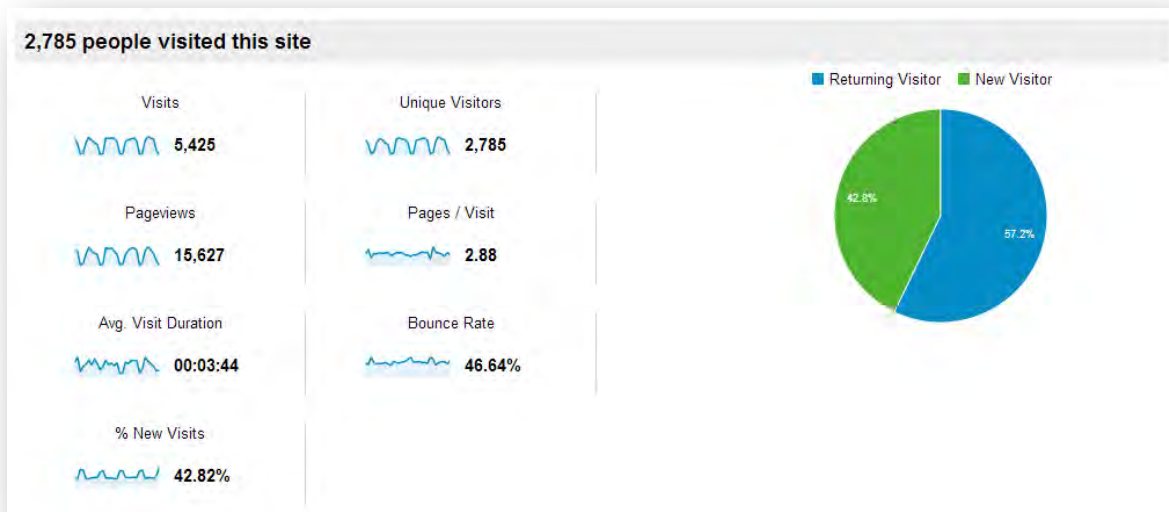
2,785 people visited this site

Visits
5,425

Unique Visitors
2,785

Pageviews
15,627

Pages / Visit
2.88

Avg. Visit Duration
00:03:44

Bounce Rate
46.64%

% New Visits
42.82%

Returning Visitor New Visitor

42.8%

57.2%